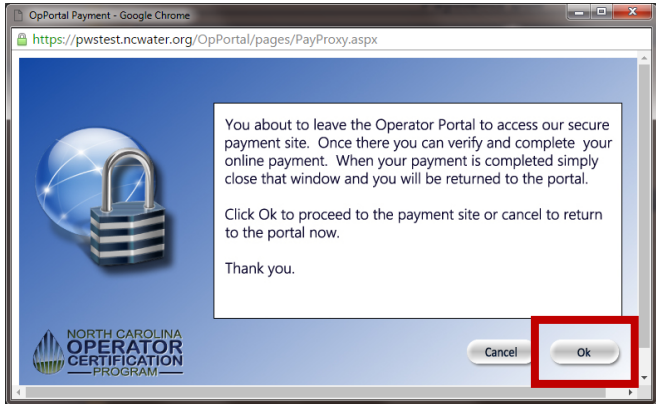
OpPortal Payment - Google Chrome

https://pwstest.ncwater.org/OpPortal/pages/PayProxy.aspx

You about to leave the Operator Portal to access our secure payment site. Once there you can verify and complete your online payment. When your payment is completed simply close that window and you will be returned to the portal.

Click Ok to proceed to the payment site or cancel to return to the portal now.

Thank you.

NORTH CAROLINA
OPERATOR
CERTIFICATION
PROGRAM

Cancel

Ok